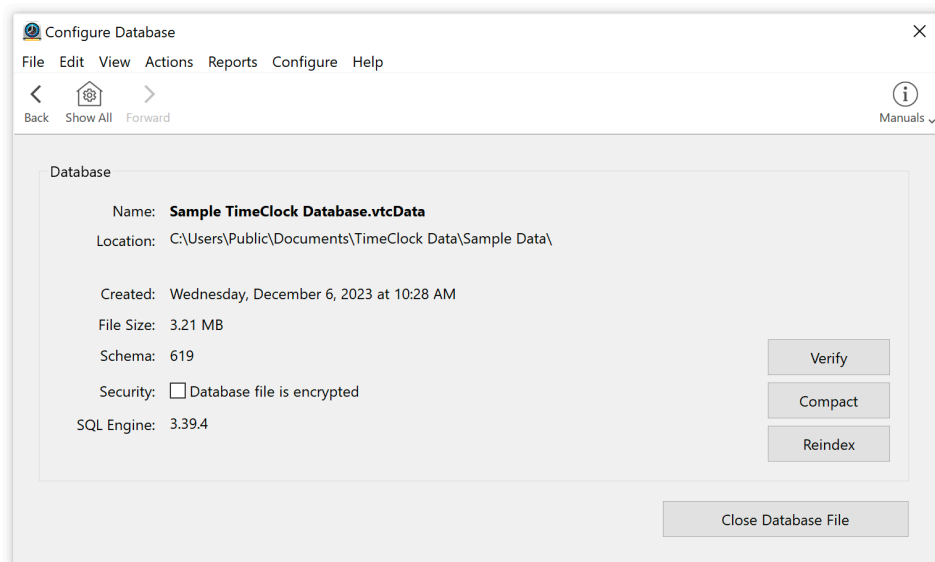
Configure Database

File Edit View Actions Reports Configure Help

Back Show All Forward

Manuals

Database

Name: Sample TimeClock Database.vtcData

Location: C:\Users\Public\Documents\TimeClock Data\Sample Data\

Created: Wednesday, December 6, 2023 at 10:28 AM

File Size: 3.21 MB

Schema: 619

Security: Database file is encrypted

SQL Engine: 3.39.4

Verify

Compact

Reindex

Close Database File